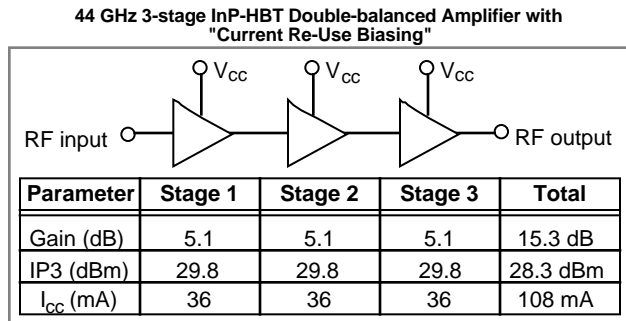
44 GHz 3-stage InP-HBT Double-balanced Amplifier with "Current Re-Use Biasing"

$V_{CC}$ $V_{CC}$ $V_{CC}$

RF input

RF output

| Parameter | Stage 1 | Stage 2 | Stage 3 | Total |
|---|---|---|---|---|
| Gain (dB) | 5.1 | 5.1 | 5.1 | 15.3 dB |
| IP3 (dBm) | 29.8 | 29.8 | 29.8 | 28.3 dBm |
| $I_{CC}$ (mA) | 36 | 36 | 36 | 108 mA |